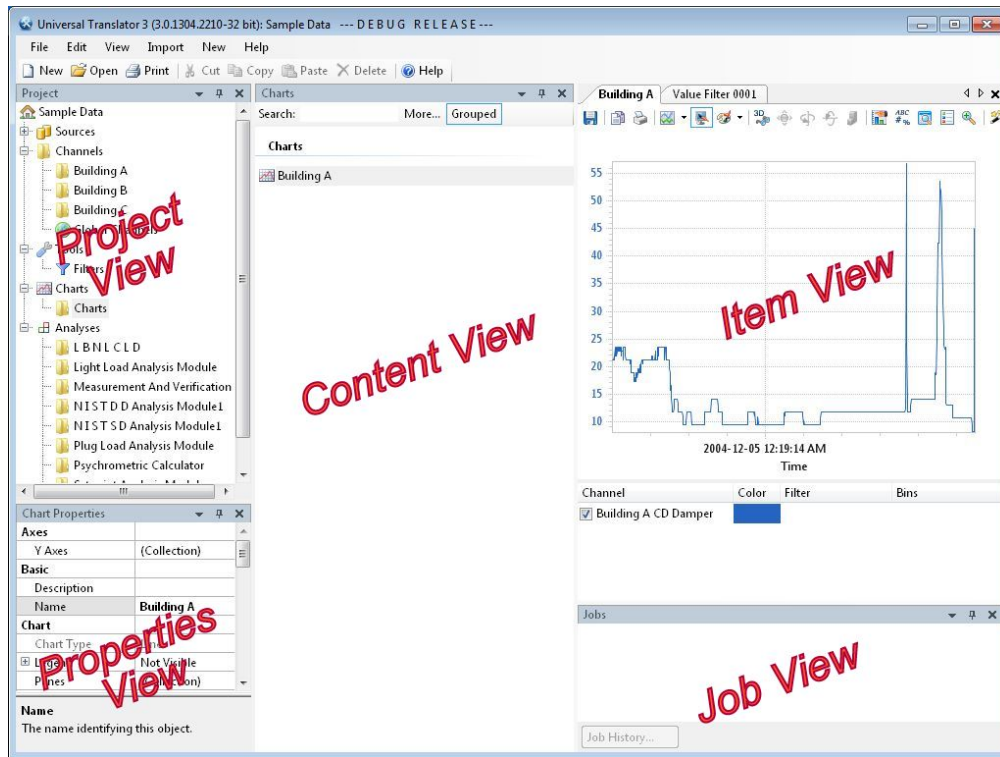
Universal Translator 3 (3.0.1304.2210-32 bit): Sample Data --- D E B U G R E L E A S E ---

File Edit View Import New Help

New Open Print Cut Copy Paste Delete Help

Project

Sample Data
Sources
Channels
Building A
Building B
Building C
Global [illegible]
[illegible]ols
Filters
Charts
Charts
Analyses
L B N L C L D
Light Load Analysis Module
Measurement And Verification
N I S T D D Analysis Module1
N I S T S D Analysis Module1
Plug Load Analysis Module
Psychrometric Calculator

Project View

Chart Properties

| Axes | |
|---|---|
| Y Axes | (Collection) |
| Basic | |
| Description | |
| Name | Building A |
| Chart | |
| Chart Type | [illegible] |
| Legend | Not Visible |
| Panes | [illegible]ion) |

Properties View

Name
The name identifying this object.

Charts

Search: More... Grouped

Charts

Building A

Content View

Building A Value Filter 0001

55
50
45
40
35
30
25
20
15
10

2004-12-05 12:19:14 AM
Time

Item View

| Channel | Color | Filter | Bins |
|---|---|---|---|
| Building A CD Damper | | | |

Jobs

Job View

Job History...